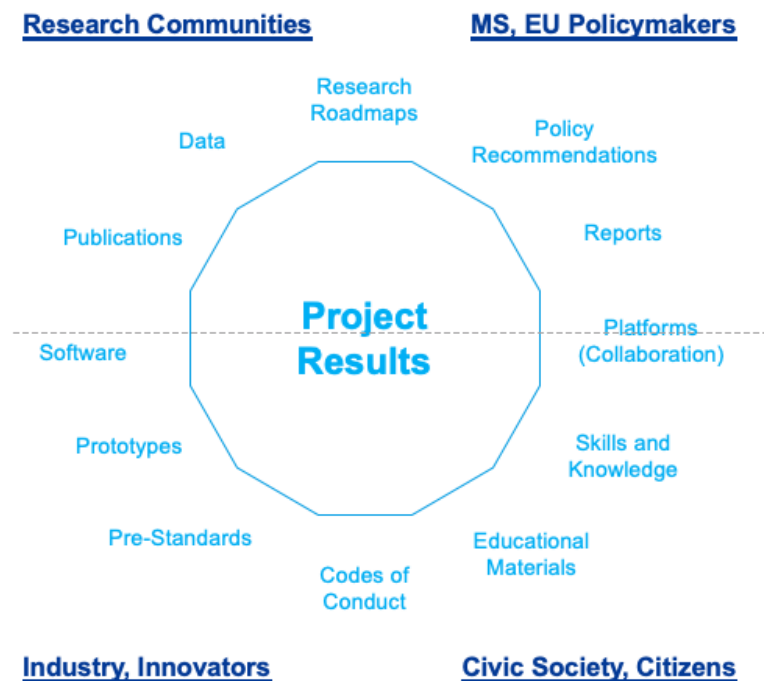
Research Communities

MS, EU Policymakers

Research Roadmaps

Data

Policy Recommendations

Publications

Reports

Project Results

Software

Platforms (Collaboration)

Prototypes

Skills and Knowledge

Pre-Standards

Educational Materials

Codes of Conduct

Industry, Innovators

Civic Society, Citizens